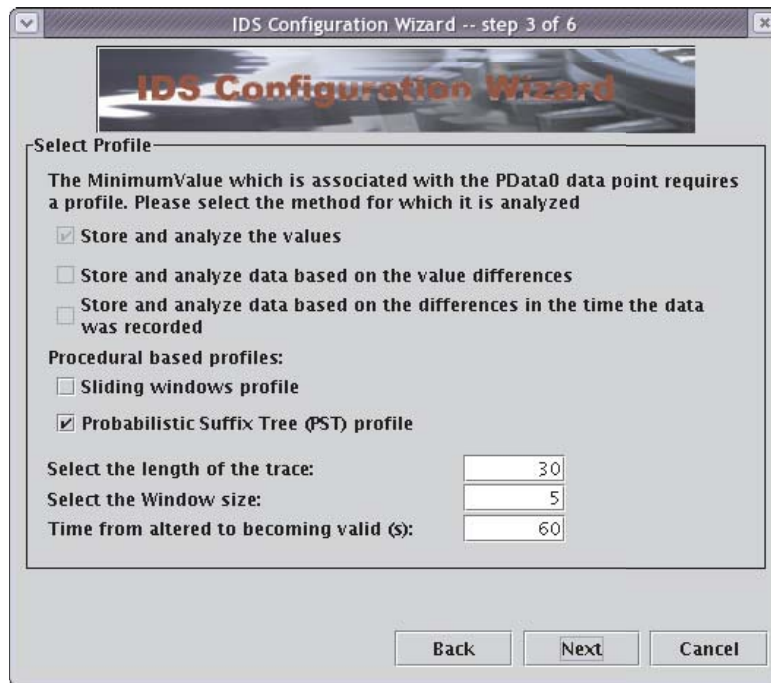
IDS Configuration Wizard -- step 3 of 6

IDS Configuration Wizard

Select Profile

The MinimumValue which is associated with the PData0 data point requires a profile. Please select the method for which it is analyzed

Store and analyze the values

Store and analyze data based on the value differences

Store and analyze data based on the differences in the time the data was recorded

Procedural based profiles:

Sliding windows profile

Probabilistic Suffix Tree (PST) profile

Select the length of the trace: 30
Select the Window size: 5
Time from altered to becoming valid (s): 60

Back Next Cancel